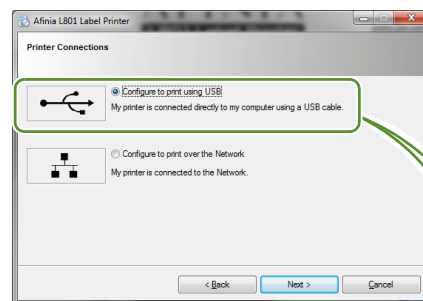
Afinia L801 Label Printer

Printer Connections

Configure to print using USB
My printer is connected directly to my computer using a USB cable.

Configure to print over the Network
My printer is connected to the Network.

< Back
Next >
Cancel